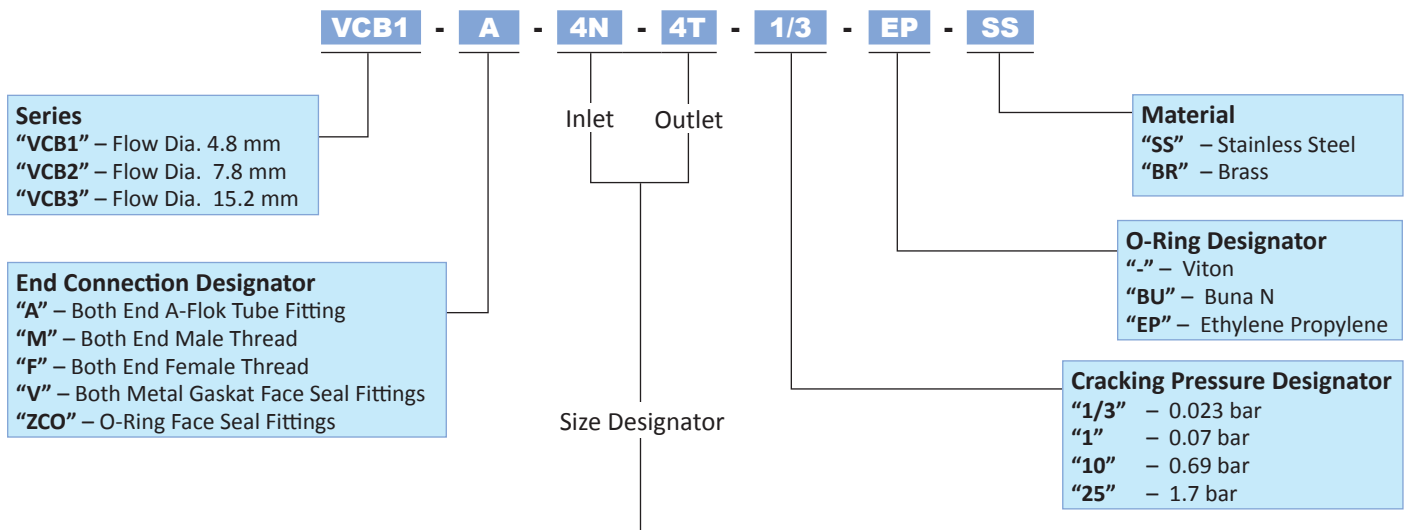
VCB1 - A - 4N - 4T - 1/3 - EP - SS

Series
"VCB1" – Flow Dia. 4.8 mm
"VCB2" – Flow Dia. 7.8 mm
"VCB3" – Flow Dia. 15.2 mm

Inlet Outlet

Material
"SS" – Stainless Steel
"BR" – Brass

O-Ring Designator
"-" – Viton
"BU" – Buna N
"EP" – Ethylene Propylene

End Connection Designator
"A" – Both End A-Flok Tube Fitting
"M" – Both End Male Thread
"F" – Both End Female Thread
"V" – Both Metal Gaskat Face Seal Fittings
"ZCO" – O-Ring Face Seal Fittings

Cracking Pressure Designator
"1/3" – 0.023 bar
"1" – 0.07 bar
"10" – 0.69 bar
"25" – 1.7 bar

Size Designator